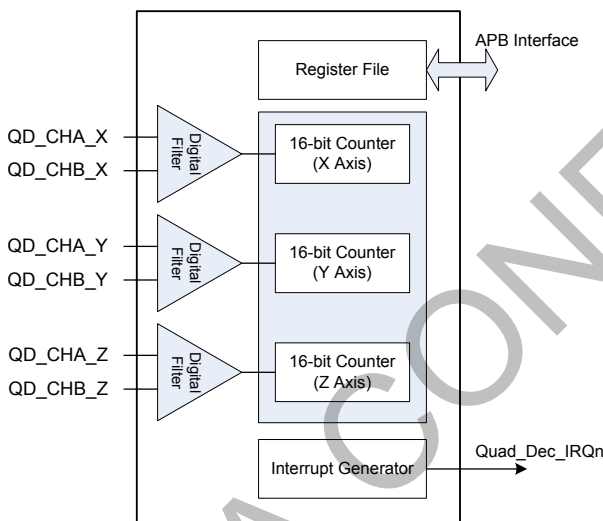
APB Interface

Register File

QD_CHA_X
QD_CHB_X

Digital Filter

16-bit Counter (X Axis)

QD_CHA_Y
QD_CHB_Y

Digital Filter

16-bit Counter (Y Axis)

QD_CHA_Z
QD_CHB_Z

Digital Filter

16-bit Counter (Z Axis)

Interrupt Generator

Quad_Dec_IRQn

CONF